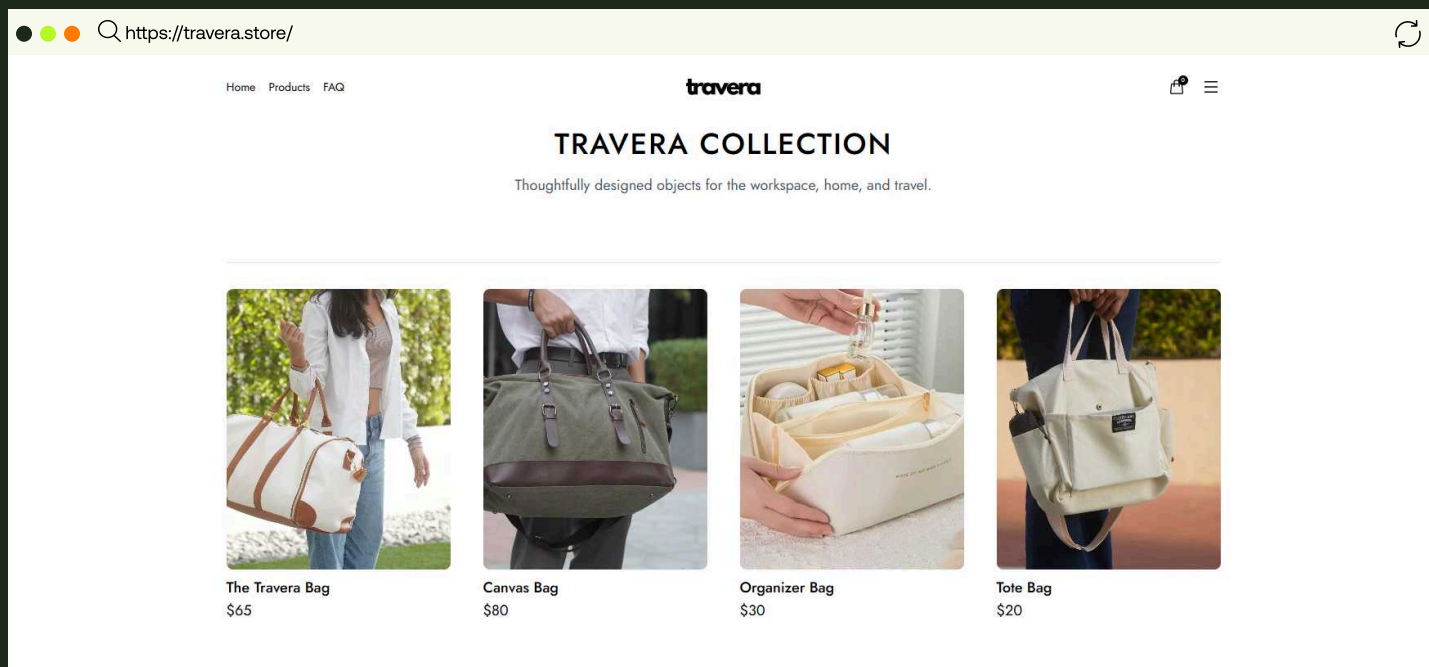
https://travera.store/

Home Products FAQ

travera

TRAVERA COLLECTION

Thoughtfully designed objects for the workspace, home, and travel.

The Travera Bag
$65

Canvas Bag
$80

Organizer Bag
$30

Tote Bag
$20